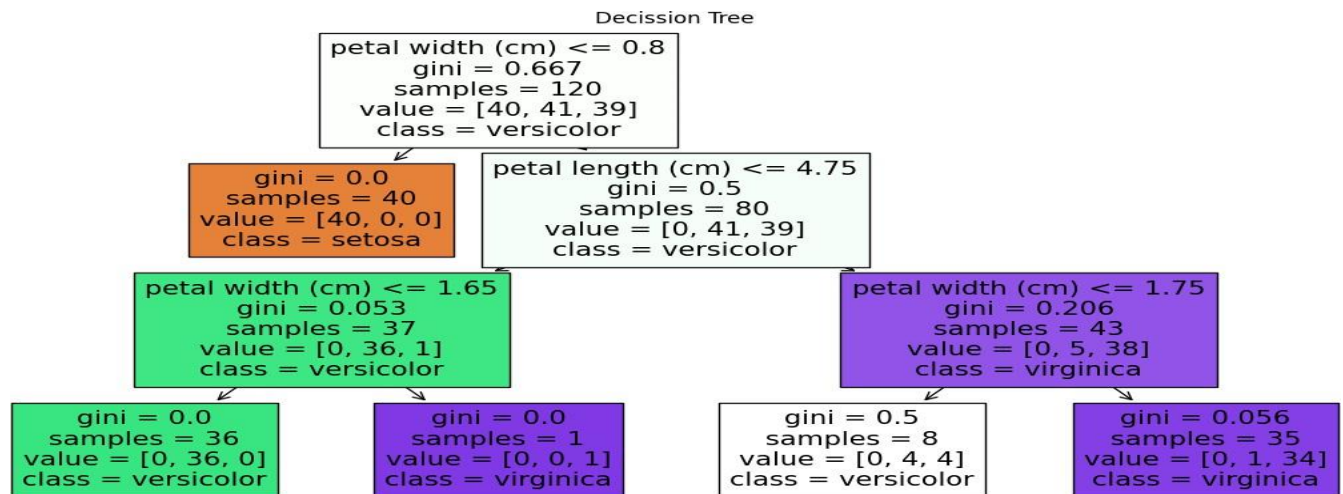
Decission Tree

petal width (cm) <= 0.8
gini = 0.667
samples = 120
value = [40, 41, 39]
class = versicolor

gini = 0.0
samples = 40
value = [40, 0, 0]
class = setosa

petal length (cm) <= 4.75
gini = 0.5
samples = 80
value = [0, 41, 39]
class = versicolor

petal width (cm) <= 1.65
gini = 0.053
samples = 37
value = [0, 36, 1]
class = versicolor

petal width (cm) <= 1.75
gini = 0.206
samples = 43
value = [0, 5, 38]
class = virginica

gini = 0.0
samples = 36
value = [0, 36, 0]
class = versicolor

gini = 0.0
samples = 1
value = [0, 0, 1]
class = virginica

gini = 0.5
samples = 8
value = [0, 4, 4]
class = versicolor

gini = 0.056
samples = 35
value = [0, 1, 34]
class = virginica